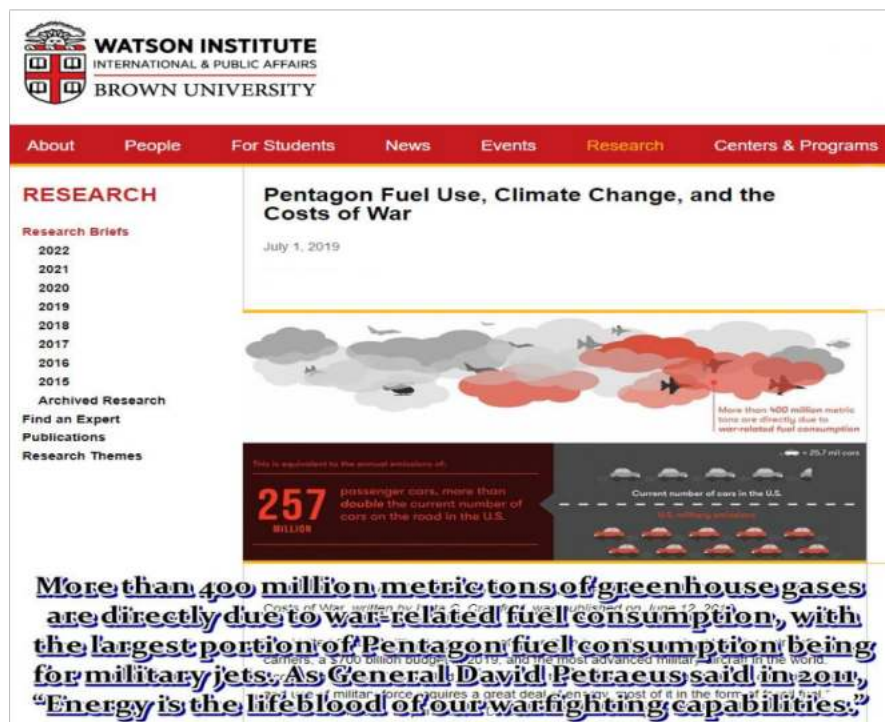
WATSON INSTITUTE
INTERNATIONAL & PUBLIC AFFAIRS
BROWN UNIVERSITY

About People For Students News Events Research Centers & Programs

RESEARCH
Research Briefs
2022
2021
2020
2019
2018
2017
2016
2015
Archived Research
Find an Expert
Publications
Research Themes

Pentagon Fuel Use, Climate Change, and the Costs of War

July 1, 2019

More than 400 million metric tons are directly due to war-related fuel consumption

This is equivalent to the annual emissions of:

257 MILLION passenger cars, more than double the current number of cars on the road in the U.S.

= 25.7 mil cars

Current number of cars in the U.S.

U.S. military emissions

Costs of War, written by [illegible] C. Crawford, was published on June 12, 2019

carriers, a $700 billion budget in 2019, and the most advanced military aircraft in the world. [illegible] use of military force requires a great deal of energy, most of it in the form of fossil fuel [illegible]

More than 400 million metric tons of greenhouse gases are directly due to war-related fuel consumption, with the largest portion of Pentagon fuel consumption being for military jets. As General David Petraeus said in 2011, "Energy is the lifeblood of our warfighting capabilities."